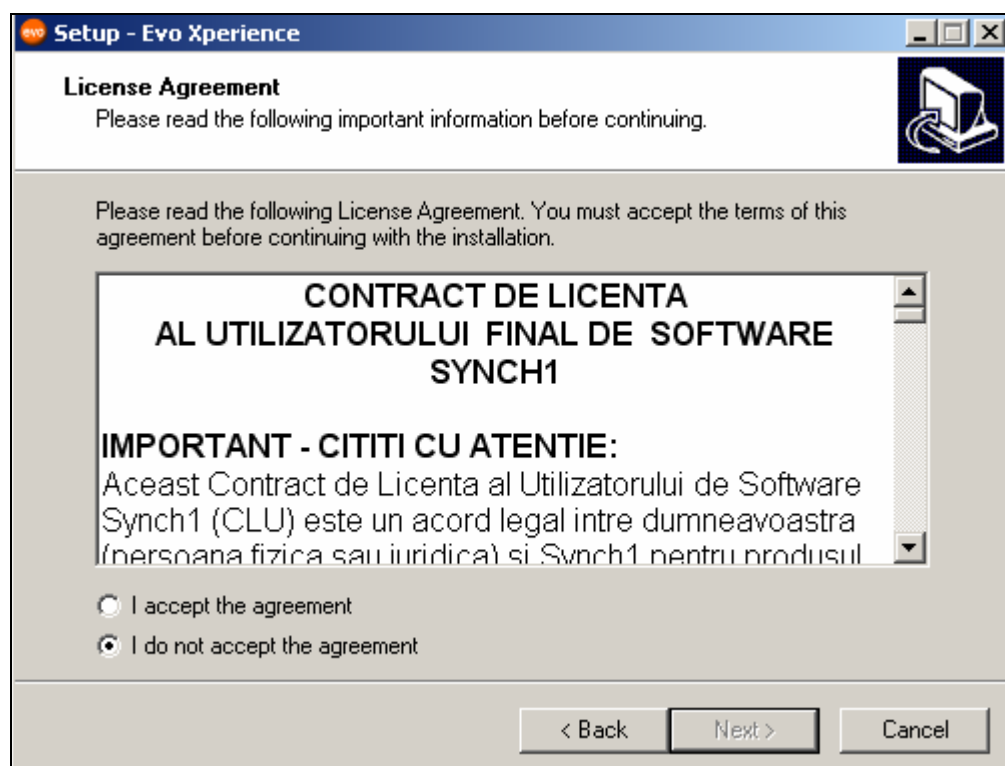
Setup - Evo Xperience

License Agreement
Please read the following important information before continuing.

Please read the following License Agreement. You must accept the terms of this agreement before continuing with the installation.

CONTRACT DE LICENTA
AL UTILIZATORULUI FINAL DE SOFTWARE
SYNCH1

IMPORTANT - CITITI CU ATENTIE:
Aceast Contract de Licenta al Utilizatorului de Software Synch1 (CLU) este un acord legal intre dumneavoastra (persoana fizica sau juridica) si Synch1 pentru produsul

I accept the agreement
I do not accept the agreement

< Back
Next >
Cancel